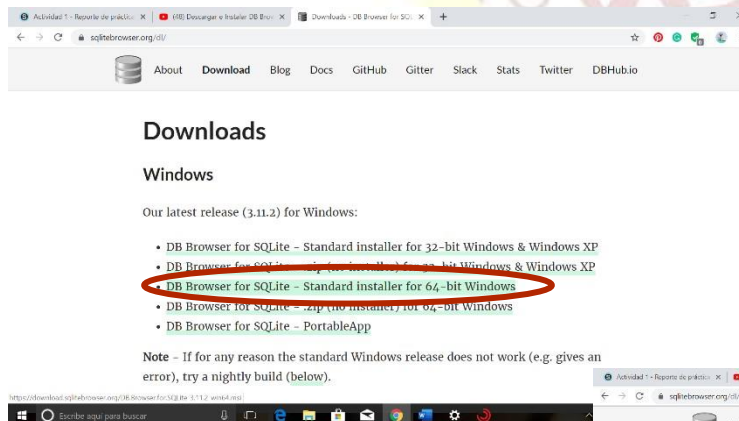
Actividad 1 - Reporte de práctica
(48) Descargar e Instalar DB Brow
Downloads - DB Browser for SQL
+

sqlitebrowser.org/dl/

About Download Blog Docs GitHub Gitter Slack Stats Twitter DBHub.io

Downloads

Windows

Our latest release (3.11.2) for Windows:

• DB Browser for SQLite - Standard installer for 32-bit Windows & Windows XP
• DB Browser for SQLite - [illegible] for 32-bit Windows & Windows XP
• DB Browser for SQLite - Standard installer for 64-bit Windows
• DB Browser for SQLite - .zip (no installer) for 64-bit Windows
• DB Browser for SQLite - PortableApp

Note - If for any reason the standard Windows release does not work (e.g. gives an error), try a nightly build (below).

https://download.sqlitebrowser.org/DB.Browser.for.SQLite-3.11.2-win64.msi

Escribe aquí para buscar

Actividad 1 - Reporte de práctica
sqlitebrowser.org/dl/